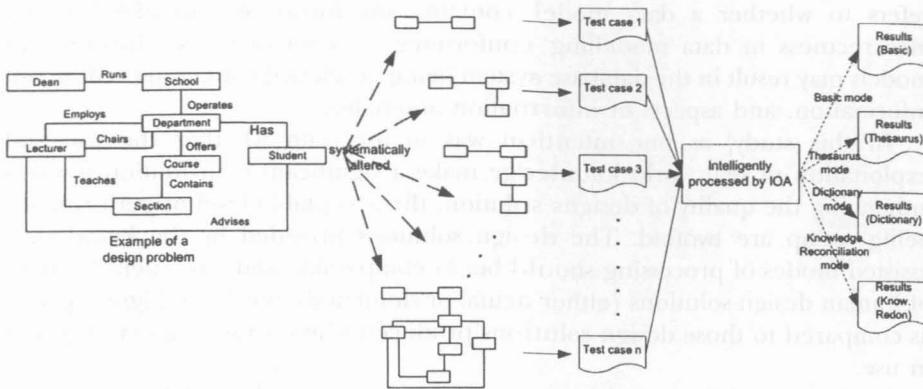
Dean
Runs
School
Operates
Employs
Department
Chairs
Has
Lecturer
Offers
Student
Course
Teaches
Contains
Section
Advises
Example of a design problem
systematically altered
Test case 1
Test case 2
Test case 3
Test case n
Intelligently processed by IOA
Basic mode
Thesaurus mode
Dictionary mode
Knowledge Reconciliation mode
Results (Basic)
Results (Thesaurus)
Results (Dictionary)
Results (Know. Recon)